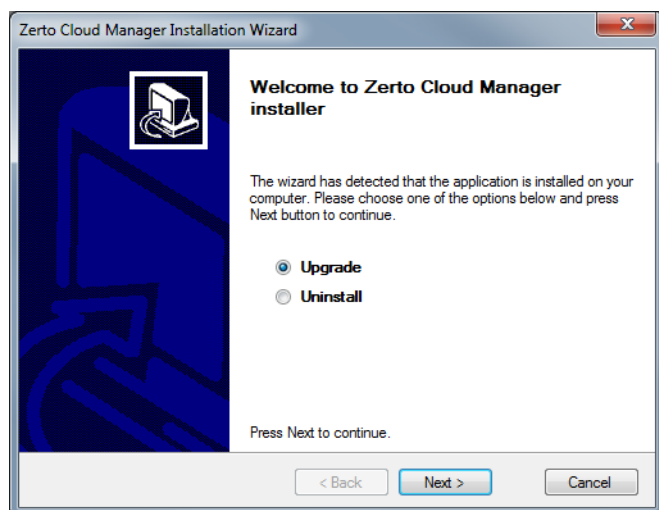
Zerto Cloud Manager Installation Wizard

Welcome to Zerto Cloud Manager installer

The wizard has detected that the application is installed on your computer. Please choose one of the options below and press Next button to continue.

Upgrade

Uninstall

Press Next to continue.

< Back

Next >

Cancel